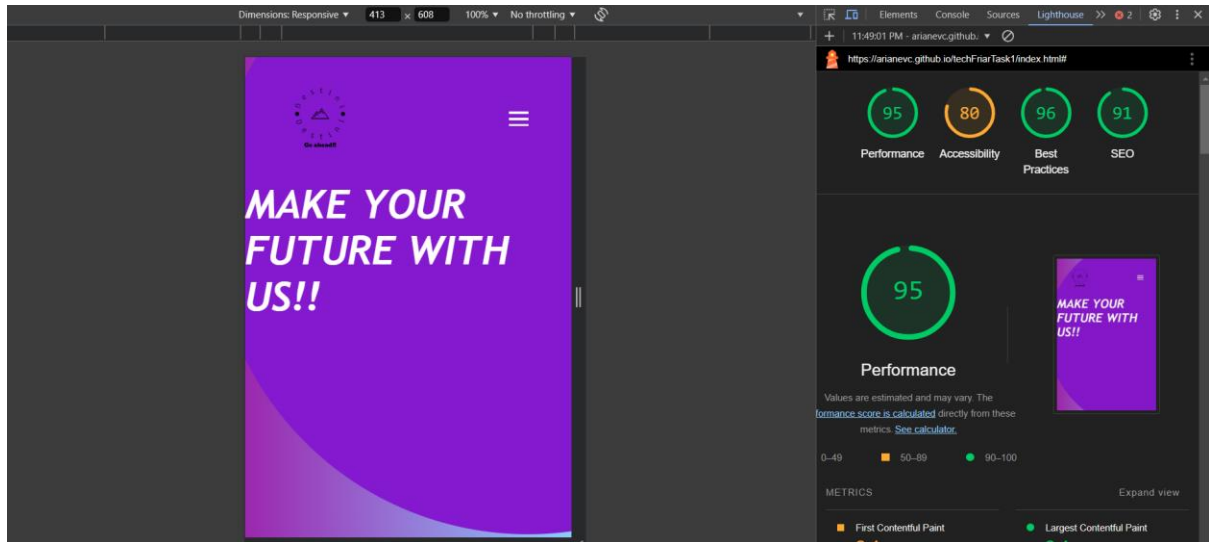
Dimensions: Responsive ▾ 413 x 608 100% ▾ No throttling ▾

Elements Console Sources Lighthouse >> 2

11:49:01 PM - arianevc.github.i ▾

https://arianevc.github.io/techFriarTask1/index.html#

Go ahead!!

MAKE YOUR FUTURE WITH US!!

95
Performance

80
Accessibility

96
Best Practices

91
SEO

95

Performance

Values are estimated and may vary. The formance score is calculated directly from these metrics. See calculator.

MAKE YOUR FUTURE WITH US!!

0–49 50–89 90–100

METRICS

Expand view

First Contentful Paint

Largest Contentful Paint